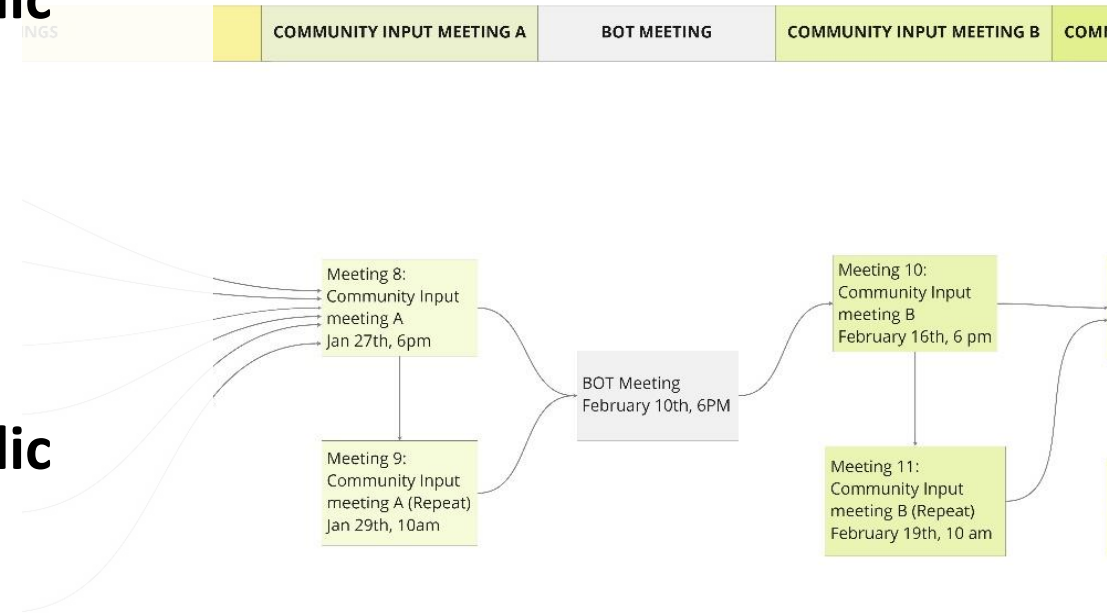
lic

INGS

COMMUNITY INPUT MEETING A

BOT MEETING

COMMUNITY INPUT MEETING B

COM

Meeting 8: Community Input meeting A Jan 27th, 6pm

Meeting 9: Community Input meeting A (Repeat) Jan 29th, 10am

BOT Meeting February 10th, 6PM

Meeting 10: Community Input meeting B February 16th, 6 pm

Meeting 11: Community Input meeting B (Repeat) February 19th, 10 am

lic